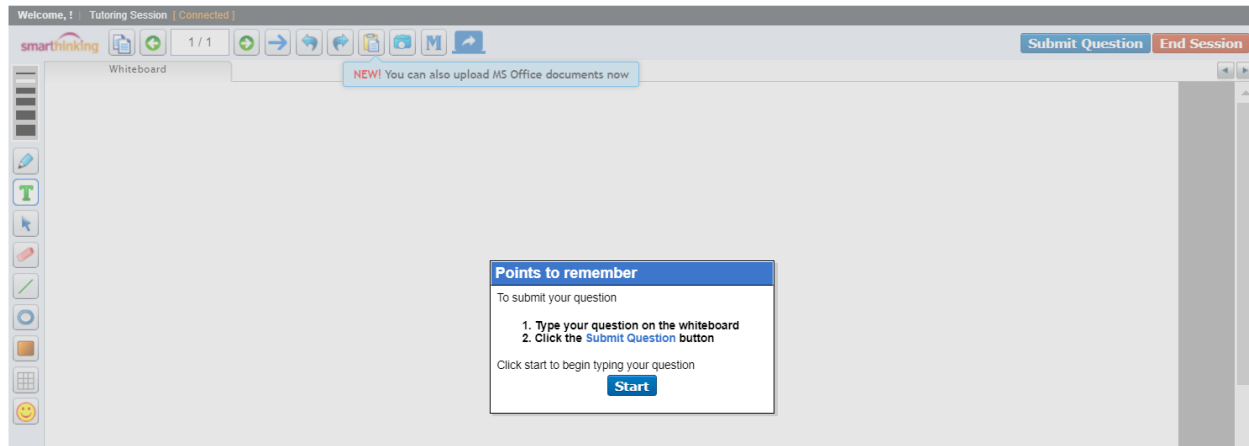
Welcome, ! | Tutoring Session [ Connected ]

smarthinking

1 / 1

M

Submit Question

End Session

Whiteboard

NEW! You can also upload MS Office documents now

T

Points to remember

To submit your question

1. Type your question on the whiteboard
2. Click the Submit Question button

Click start to begin typing your question

Start